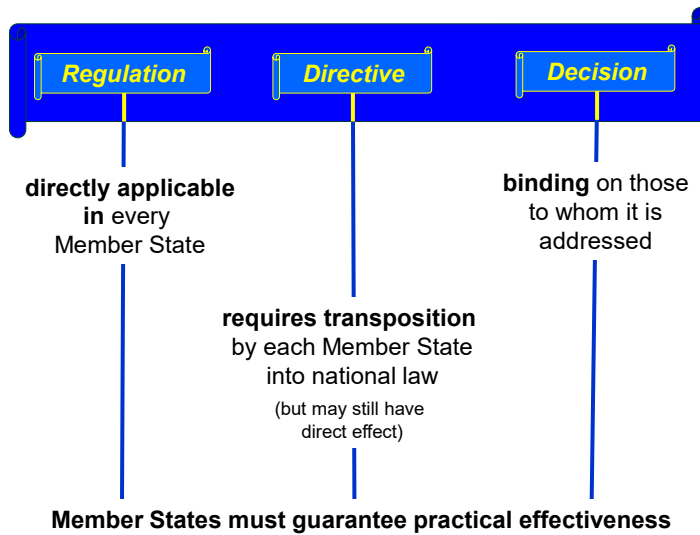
Regulation

Directive

Decision

directly applicable in every Member State

binding on those to whom it is addressed

requires transposition by each Member State into national law

(but may still have direct effect)

Member States must guarantee practical effectiveness